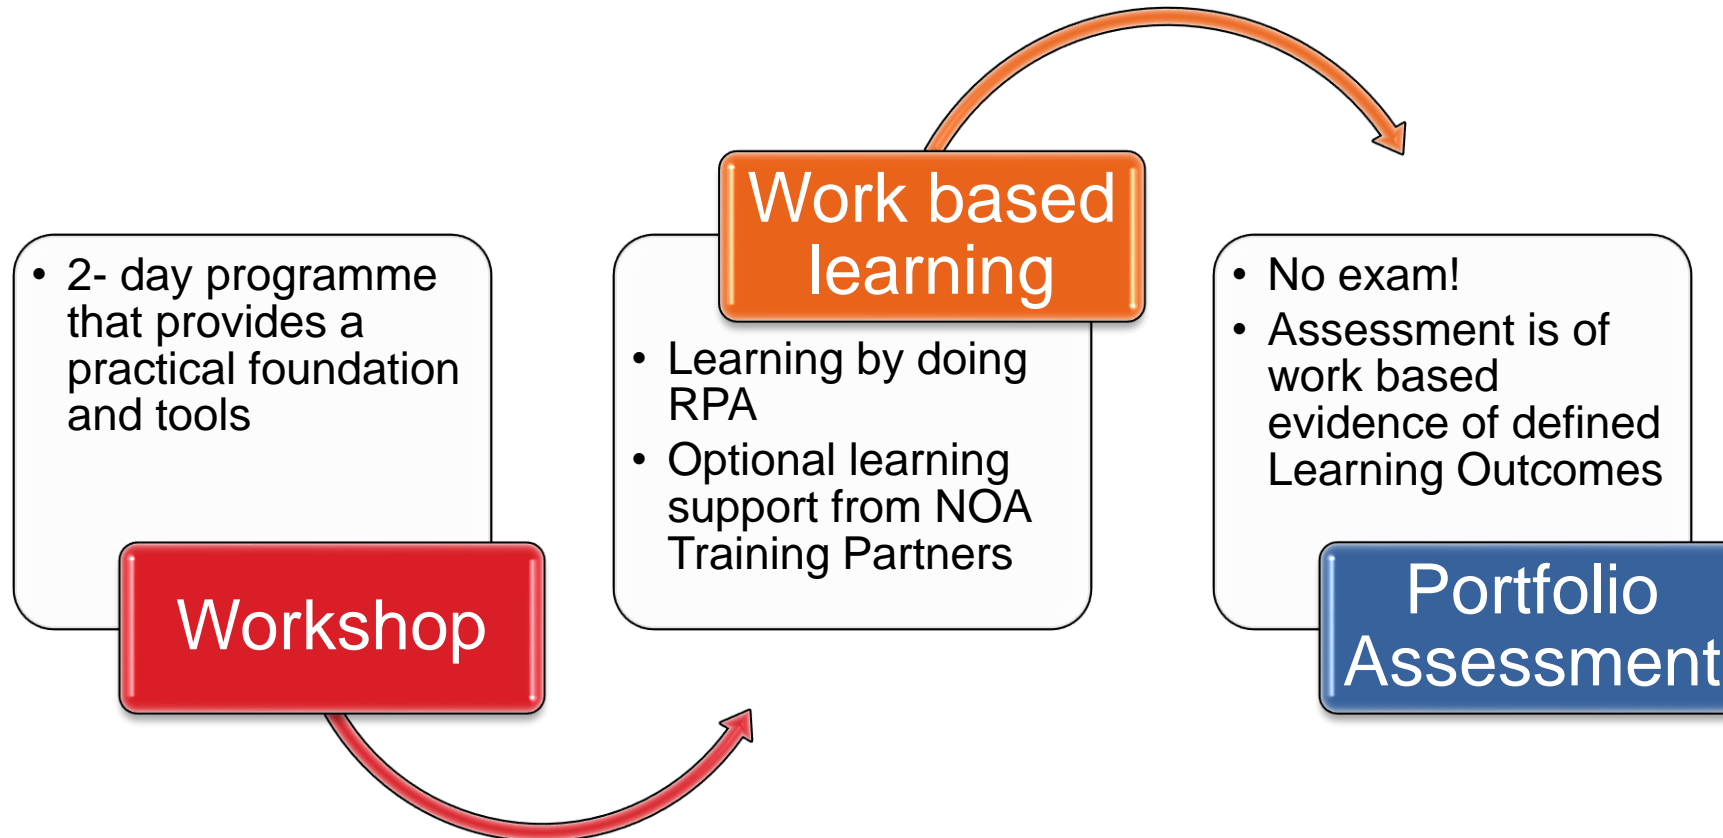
• 2- day programme that provides a practical foundation and tools

Workshop

Work based learning

• Learning by doing RPA
• Optional learning support from NOA Training Partners

• No exam!
• Assessment is of work based evidence of defined Learning Outcomes

Portfolio Assessment